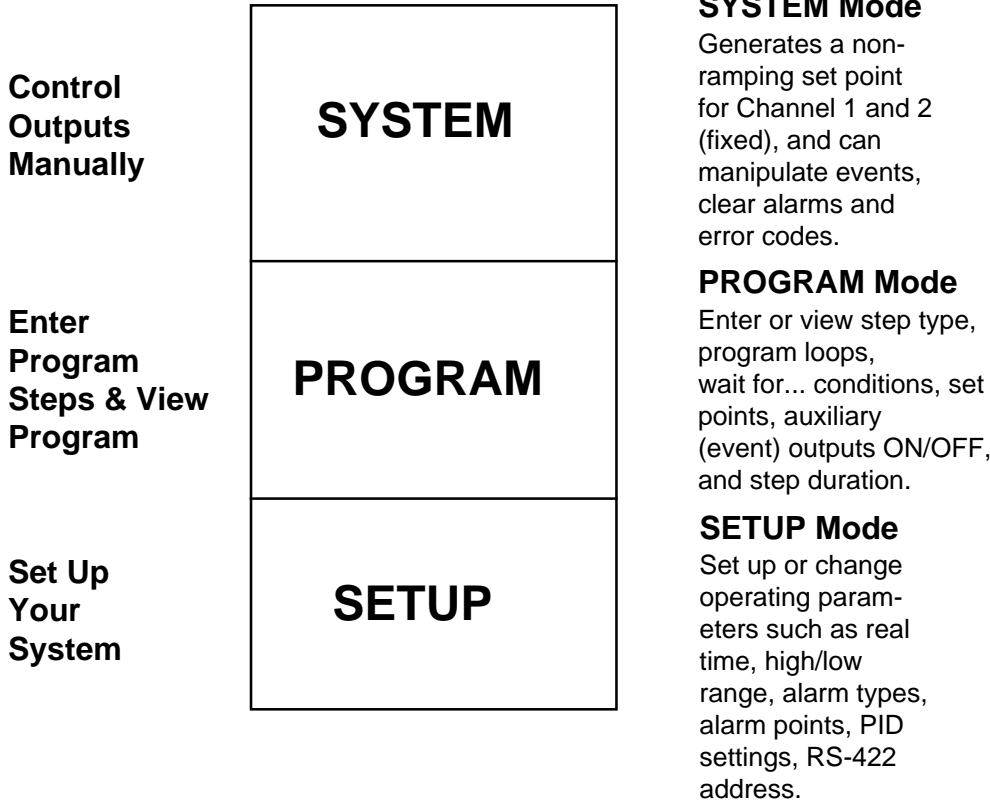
Control Outputs Manually

SYSTEM

SYSTEM Mode
Generates a nonramping set point for Channel 1 and 2 (fixed), and can manipulate events, clear alarms and error codes.

Enter Program Steps & View Program

PROGRAM

PROGRAM Mode
Enter or view step type, program loops, wait for... conditions, set points, auxiliary (event) outputs ON/OFF, and step duration.

Set Up Your System

SETUP

SETUP Mode
Set up or change operating parameters such as real time, high/low range, alarm types, alarm points, PID settings, RS-422 address.